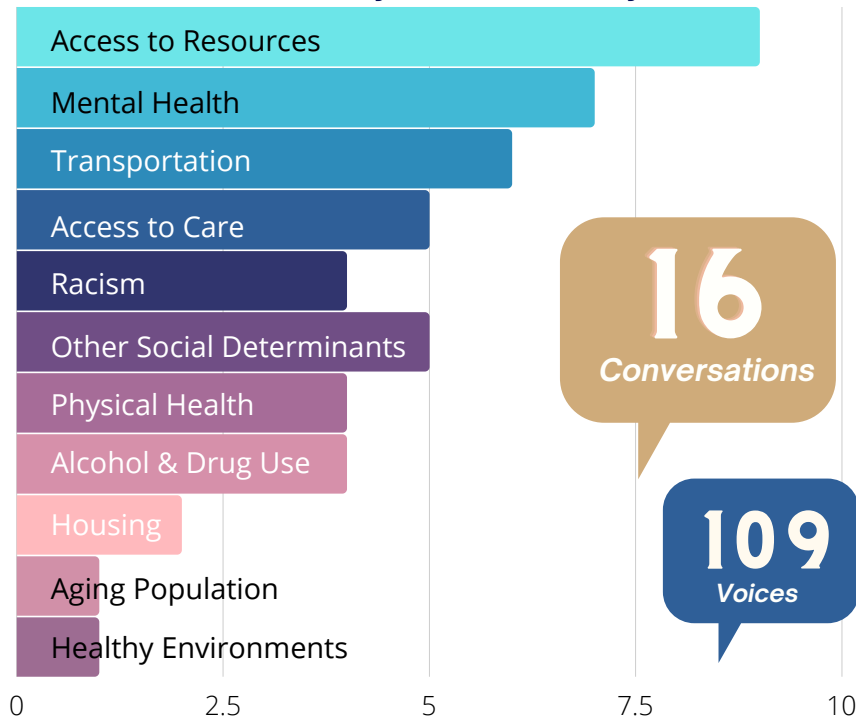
Access to Resources
Mental Health
Transportation
Access to Care
Racism
Other Social Determinants
Physical Health
Alcohol & Drug Use
Housing
Aging Population
Healthy Environments

16
Conversations

109
Voices

0
2.5
5
7.5
10